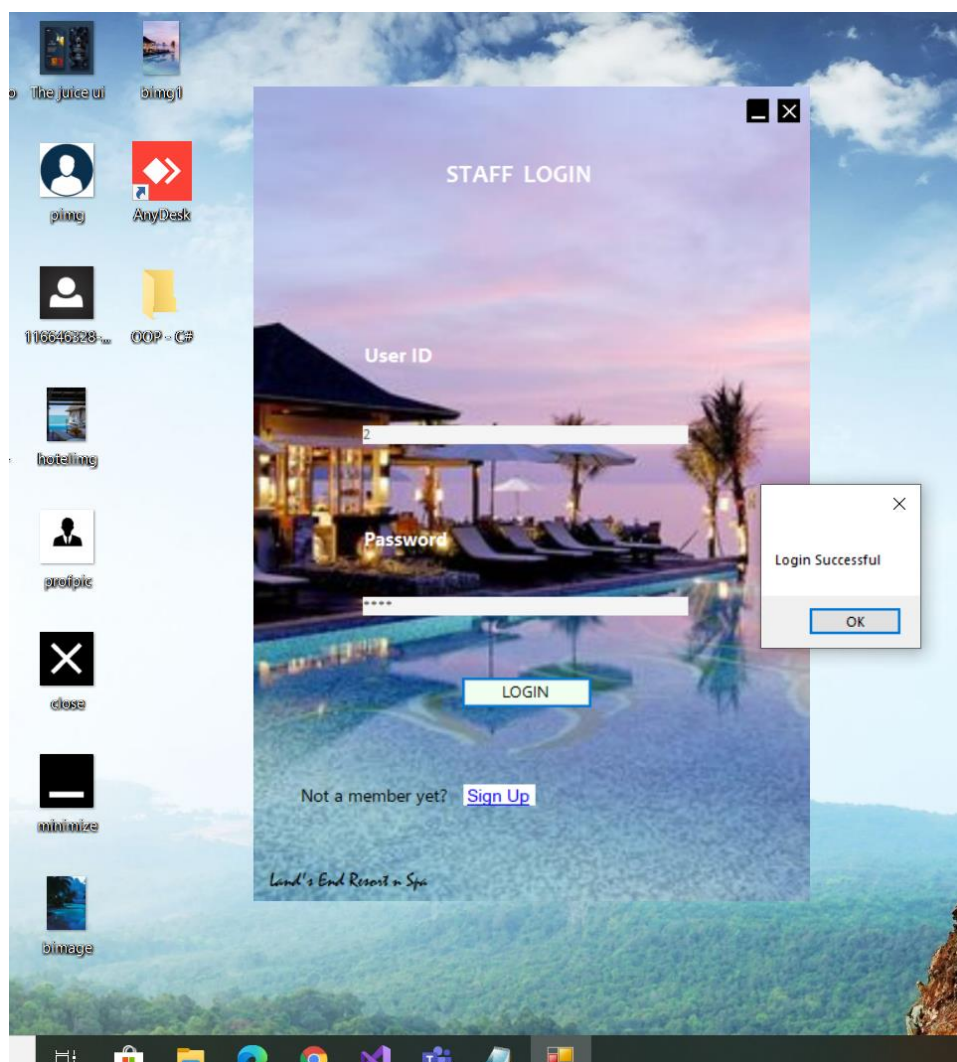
o The juice ui
bimg1
pimg
AnyDesk
116646328-...
OOP - C#
hotelimg
profpic
close
minimize
bimage

STAFF LOGIN

User ID

2

Password

****

LOGIN

Not a member yet? Sign Up

Land's End Resort n Spa

Login Successful

OK